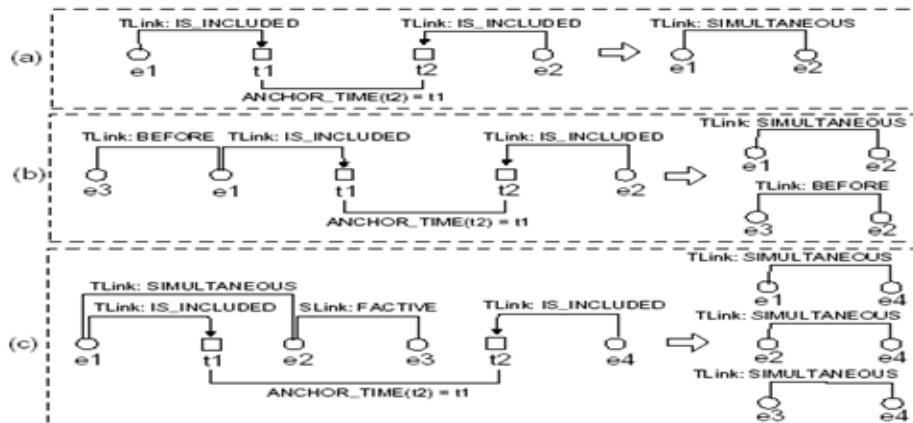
(a)

TLink: IS_INCLUDED

TLink: IS_INCLUDED

e1 t1 t2 e2

ANCHOR_TIME(t2) = t1

TLink: SIMULTANEOUS

e1 e2

(b)

TLink: BEFORE

TLink: IS_INCLUDED

TLink: IS_INCLUDED

e3 e1 t1 t2 e2

ANCHOR_TIME(t2) = t1

TLink: SIMULTANEOUS

e1 e2

TLink: BEFORE

e3 e2

(c)

TLink: SIMULTANEOUS

TLink: IS_INCLUDED

SLink: FACTIVE

TLink: IS_INCLUDED

e1 t1 e2 e3 t2 e4

ANCHOR_TIME(t2) = t1

TLink: SIMULTANEOUS

e1 e4

TLink: SIMULTANEOUS

e2 e4

TLink: SIMULTANEOUS

e3 e4